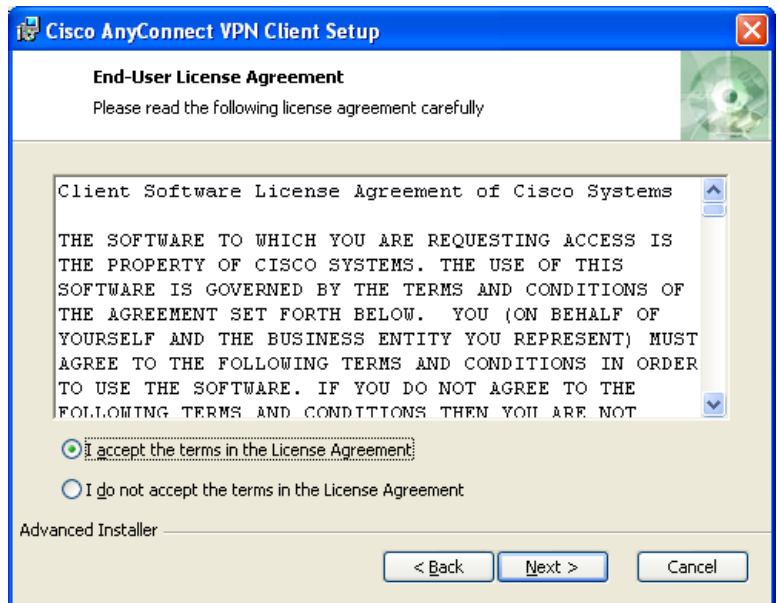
Cisco AnyConnect VPN Client Setup

End-User License Agreement
Please read the following license agreement carefully

Client Software License Agreement of Cisco Systems

THE SOFTWARE TO WHICH YOU ARE REQUESTING ACCESS IS THE PROPERTY OF CISCO SYSTEMS. THE USE OF THIS SOFTWARE IS GOVERNED BY THE TERMS AND CONDITIONS OF THE AGREEMENT SET FORTH BELOW. YOU (ON BEHALF OF YOURSELF AND THE BUSINESS ENTITY YOU REPRESENT) MUST AGREE TO THE FOLLOWING TERMS AND CONDITIONS IN ORDER TO USE THE SOFTWARE. IF YOU DO NOT AGREE TO THE FOLLOWING TERMS AND CONDITIONS THEN YOU ARE NOT

I accept the terms in the License Agreement

I do not accept the terms in the License Agreement

Advanced Installer

< Back    Next >    Cancel